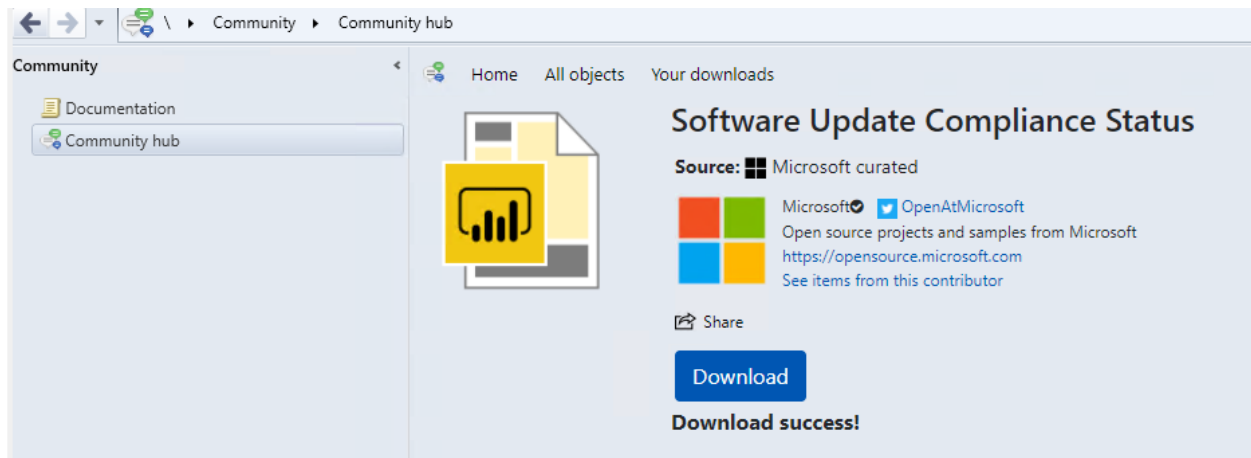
\ ▸ Community ▸ Community hub

Community

Documentation

Community hub

Home All objects Your downloads

Software Update Compliance Status

Source: Microsoft curated

Microsoft OpenAtMicrosoft

Open source projects and samples from Microsoft

https://opensource.microsoft.com

See items from this contributor

Share

Download

Download success!